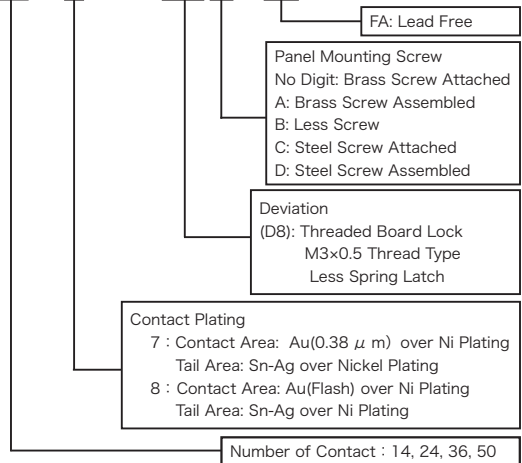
FA: Lead Free

Panel Mounting Screw
No Digit: Brass Screw Attached
A: Brass Screw Assembled
B: Less Screw
C: Steel Screw Attached
D: Steel Screw Assembled

Deviation
(D8): Threaded Board Lock
M3×0.5 Thread Type
Less Spring Latch

Contact Plating
7 : Contact Area: Au(0.38 $\mu$ m) over Ni Plating
Tail Area: Sn-Ag over Nickel Plating
8 : Contact Area: Au(Flash) over Ni Plating
Tail Area: Sn-Ag over Ni Plating

Number of Contact : 14, 24, 36, 50